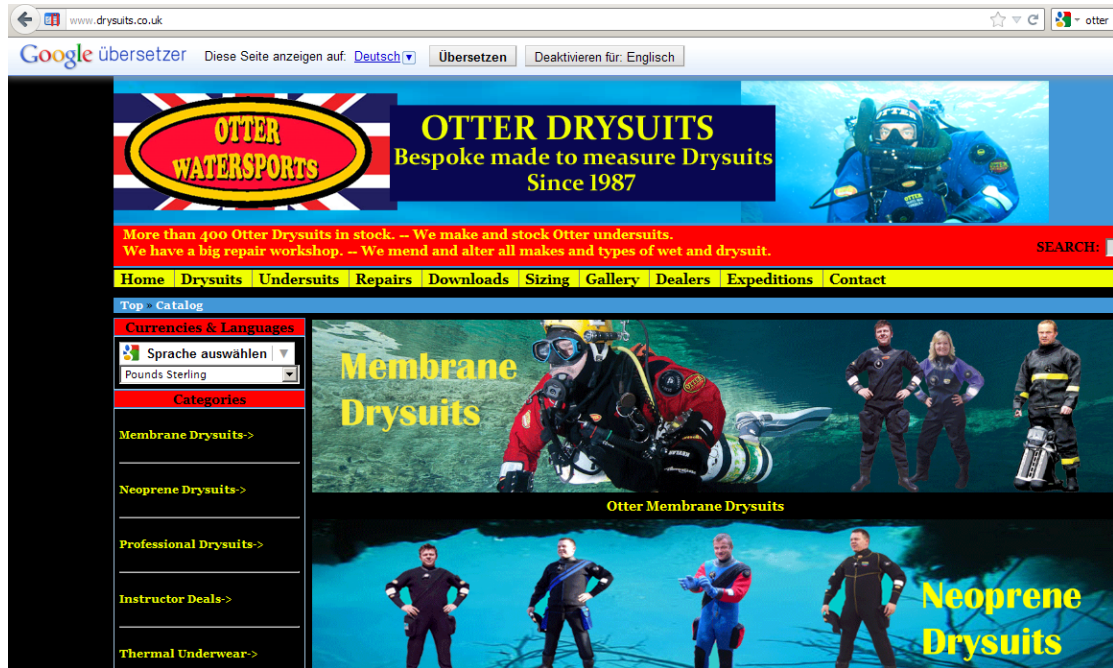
www.drysuits.co.uk

otter

Google übersetzer Diese Seite anzeigen auf: Deutsch Übersetzen Deaktivieren für: Englisch

OTTER WATERSPORTS

OTTER DRYSUITS
Bespoke made to measure Drysuits
Since 1987

More than 400 Otter Drysuits in stock. -- We make and stock Otter undersuits.
We have a big repair workshop. -- We mend and alter all makes and types of wet and drysuit.

SEARCH:

Home | Drysuits | Undersuits | Repairs | Downloads | Sizing | Gallery | Dealers | Expeditions | Contact

Top » Catalog

Currencies & Languages

Sprache auswählen

Pounds Sterling

Categories

Membrane Drysuits->

Neoprene Drysuits->

Professional Drysuits->

Instructor Deals->

Thermal Underwear->

Membrane Drysuits

Otter Membrane Drysuits

Neoprene Drysuits